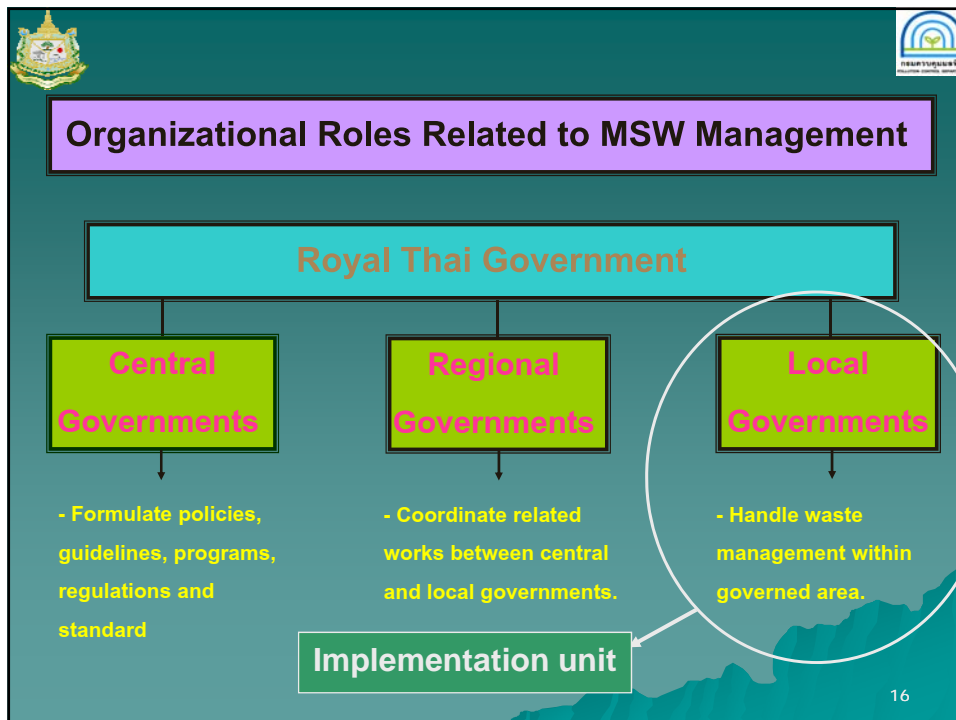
กรมควบคุมมลพิษ POLLUTION CONTROL DEPARTMENT

Organizational Roles Related to MSW Management

Royal Thai Government

Central Governments

Regional Governments

Local Governments

- Formulate policies, guidelines, programs, regulations and standard

- Coordinate related works between central and local governments.

- Handle waste management within governed area.

Implementation unit

16